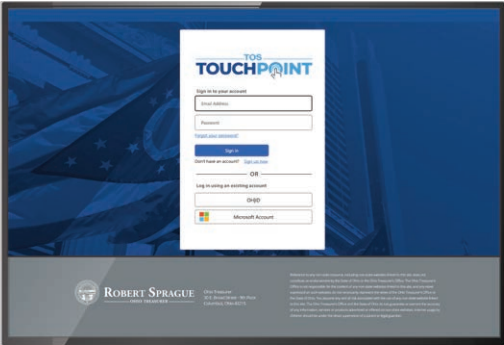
TOS
TOUCHPOINT

Sign in to your account

Email Address

Password

Forgot your password?

Sign in

Don't have an account? Sign up now

OR

Log in using an existing account

OH|ID

Microsoft Account

ROBERT SPRAGUE
OHIO TREASURER

Ohio Treasurer
30 E. Broad Street - 9th Floor
Columbus, Ohio 43215

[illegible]